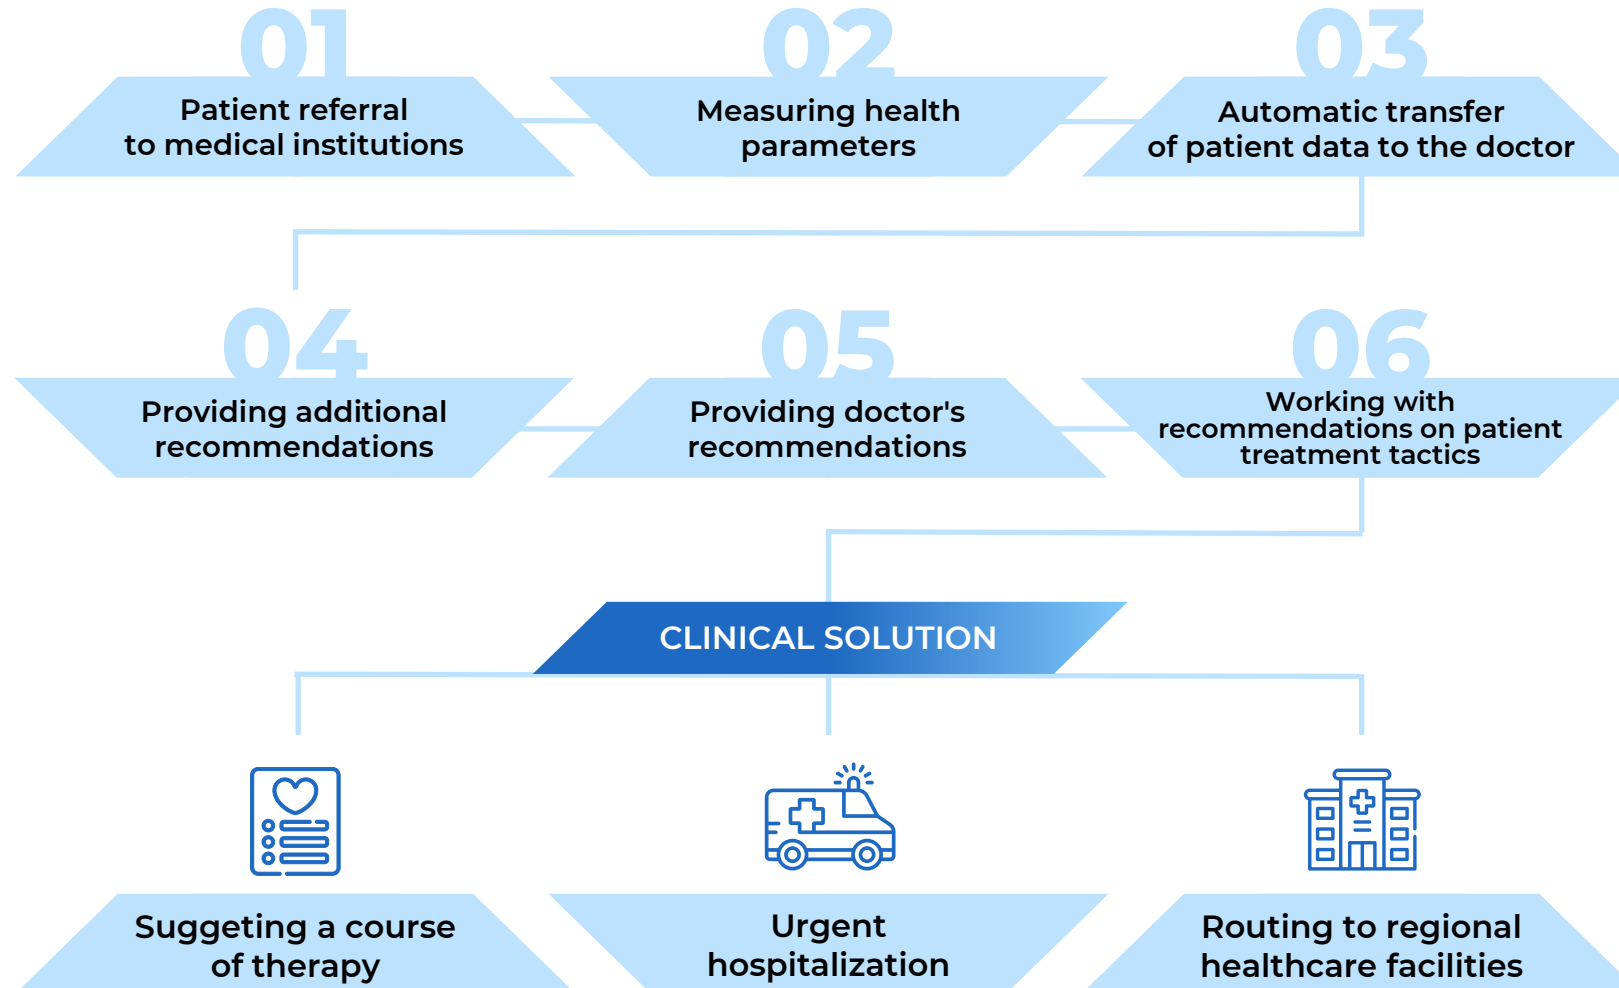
01
Patient referral to medical institutions

02
Measuring health parameters

03
Automatic transfer of patient data to the doctor

04
Providing additional recommendations

05
Providing doctor's recommendations

06
Working with recommendations on patient treatment tactics

CLINICAL SOLUTION

Suggeting a course of therapy

Urgent hospitalization

Routing to regional healthcare facilities